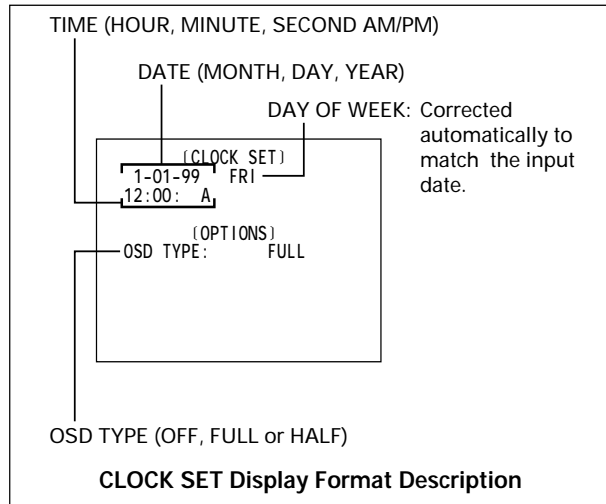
TIME (HOUR, MINUTE, SECOND AM/PM)

DATE (MONTH, DAY, YEAR)

DAY OF WEEK: Corrected automatically to match the input date.

[CLOCK SET]
1-01-99 FRI
12:00: A

[OPTIONS]
OSD TYPE: FULL

OSD TYPE (OFF, FULL or HALF)

**CLOCK SET Display Format Description**